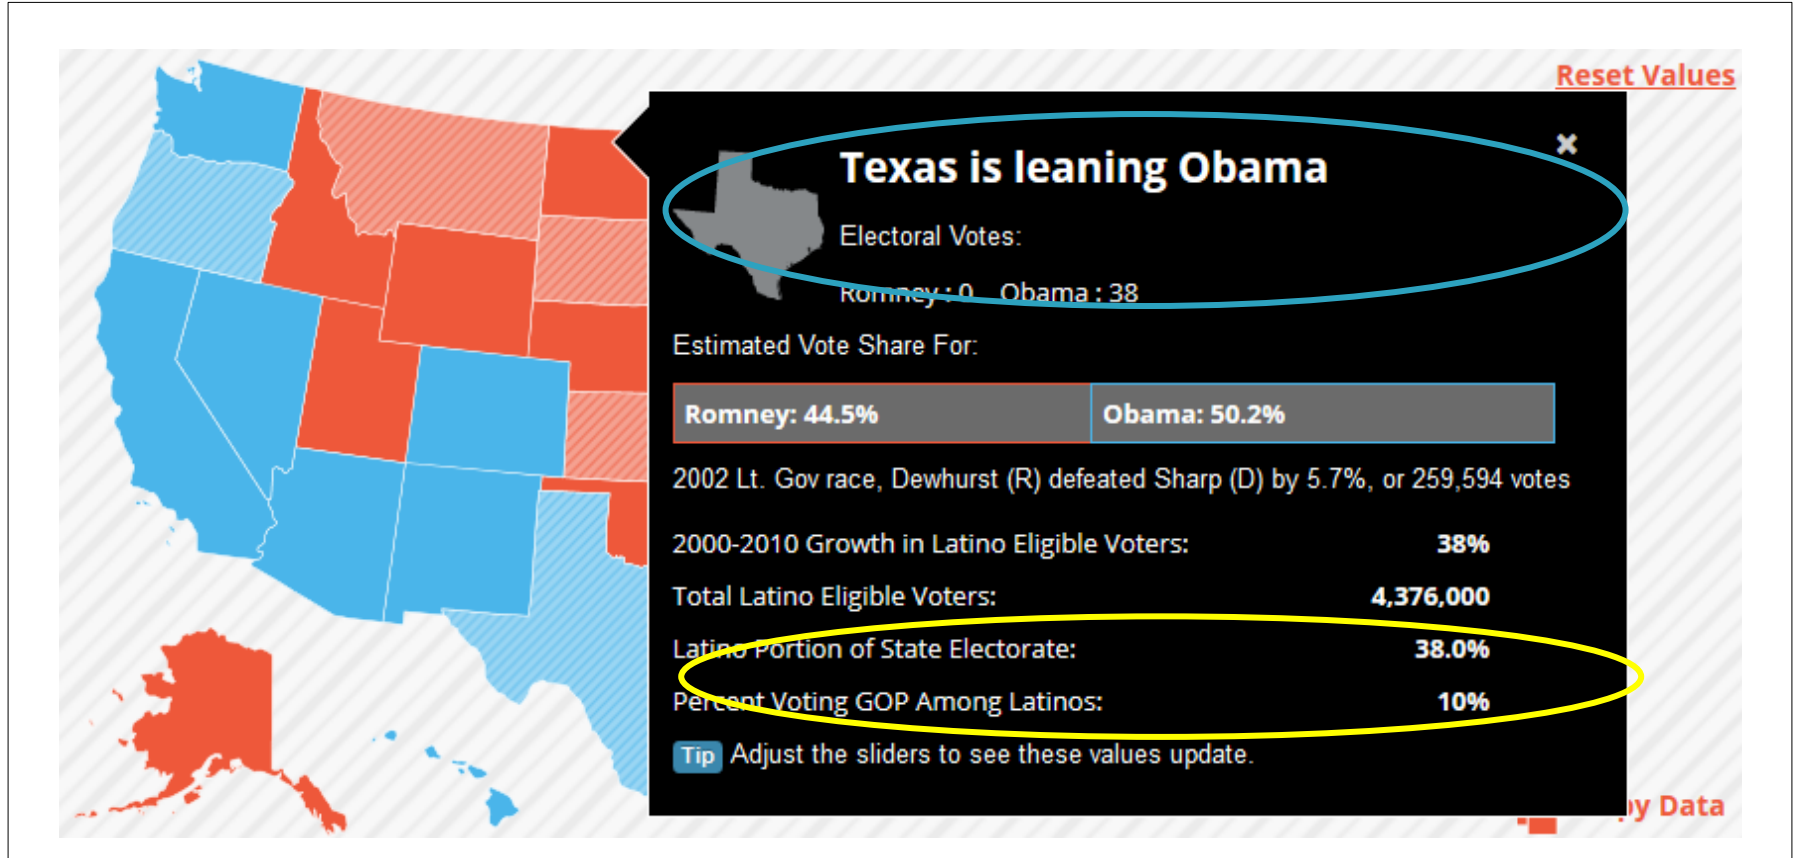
Reset Values

×

Texas is leaning Obama

Electoral Votes:

Romney : 0 Obama : 38

Estimated Vote Share For:

| Romney: 44.5% | Obama: 50.2% |
|---|---|

2002 Lt. Gov race, Dewhurst (R) defeated Sharp (D) by 5.7%, or 259,594 votes

| | |
|---|---|
| 2000-2010 Growth in Latino Eligible Voters: | 38% |
| Total Latino Eligible Voters: | 4,376,000 |
| Latino Portion of State Electorate: | 38.0% |
| Percent Voting GOP Among Latinos: | 10% |

Tip Adjust the sliders to see these values update.

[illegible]y Data